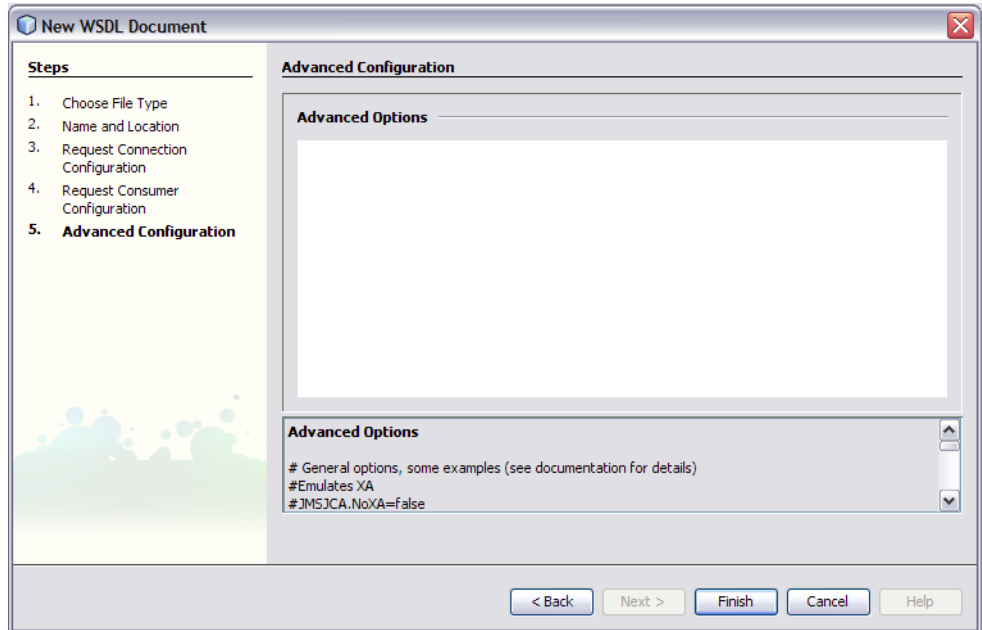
New WSDL Document

Steps

1. Choose File Type
2. Name and Location
3. Request Connection Configuration
4. Request Consumer Configuration
5. Advanced Configuration

Advanced Configuration

Advanced Options

Advanced Options

# General options, some examples (see documentation for details)
#Emulates XA
#JMSJCA.NoXA=false

< Back
Next >
Finish
Cancel
Help